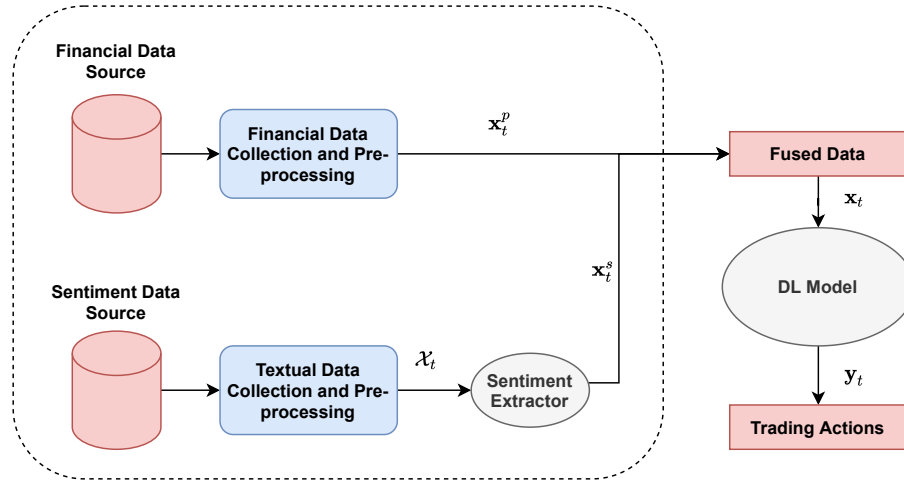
Financial Data Source

Financial Data Collection and Preprocessing

$\mathbf{x}_t^p$

Fused Data

$\mathbf{x}_t$

$\mathbf{x}_t^s$

DL Model

Sentiment Data Source

Textual Data Collection and Preprocessing

$\mathcal{X}_t$

Sentiment Extractor

$\mathbf{y}_t$

Trading Actions